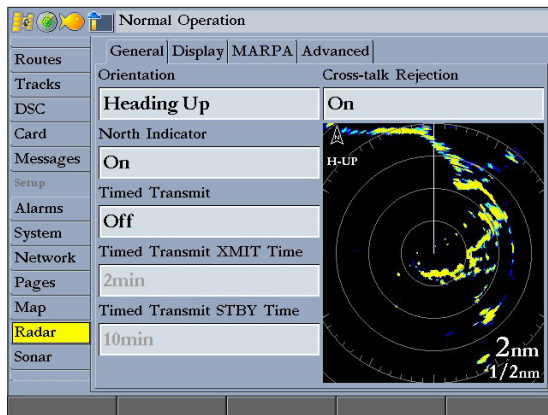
Normal Operation

Routes
Tracks
DSC
Card
Messages
Setup
Alarms
System
Network
Pages
Map
Radar
Sonar

General | Display | MARPA | Advanced

Orientation
Heading Up
North Indicator
On
Timed Transmit
Off
Timed Transmit XMIT Time
2min
Timed Transmit STBY Time
10min

Cross-talk Rejection
On

H-UP
2nm
1/2nm